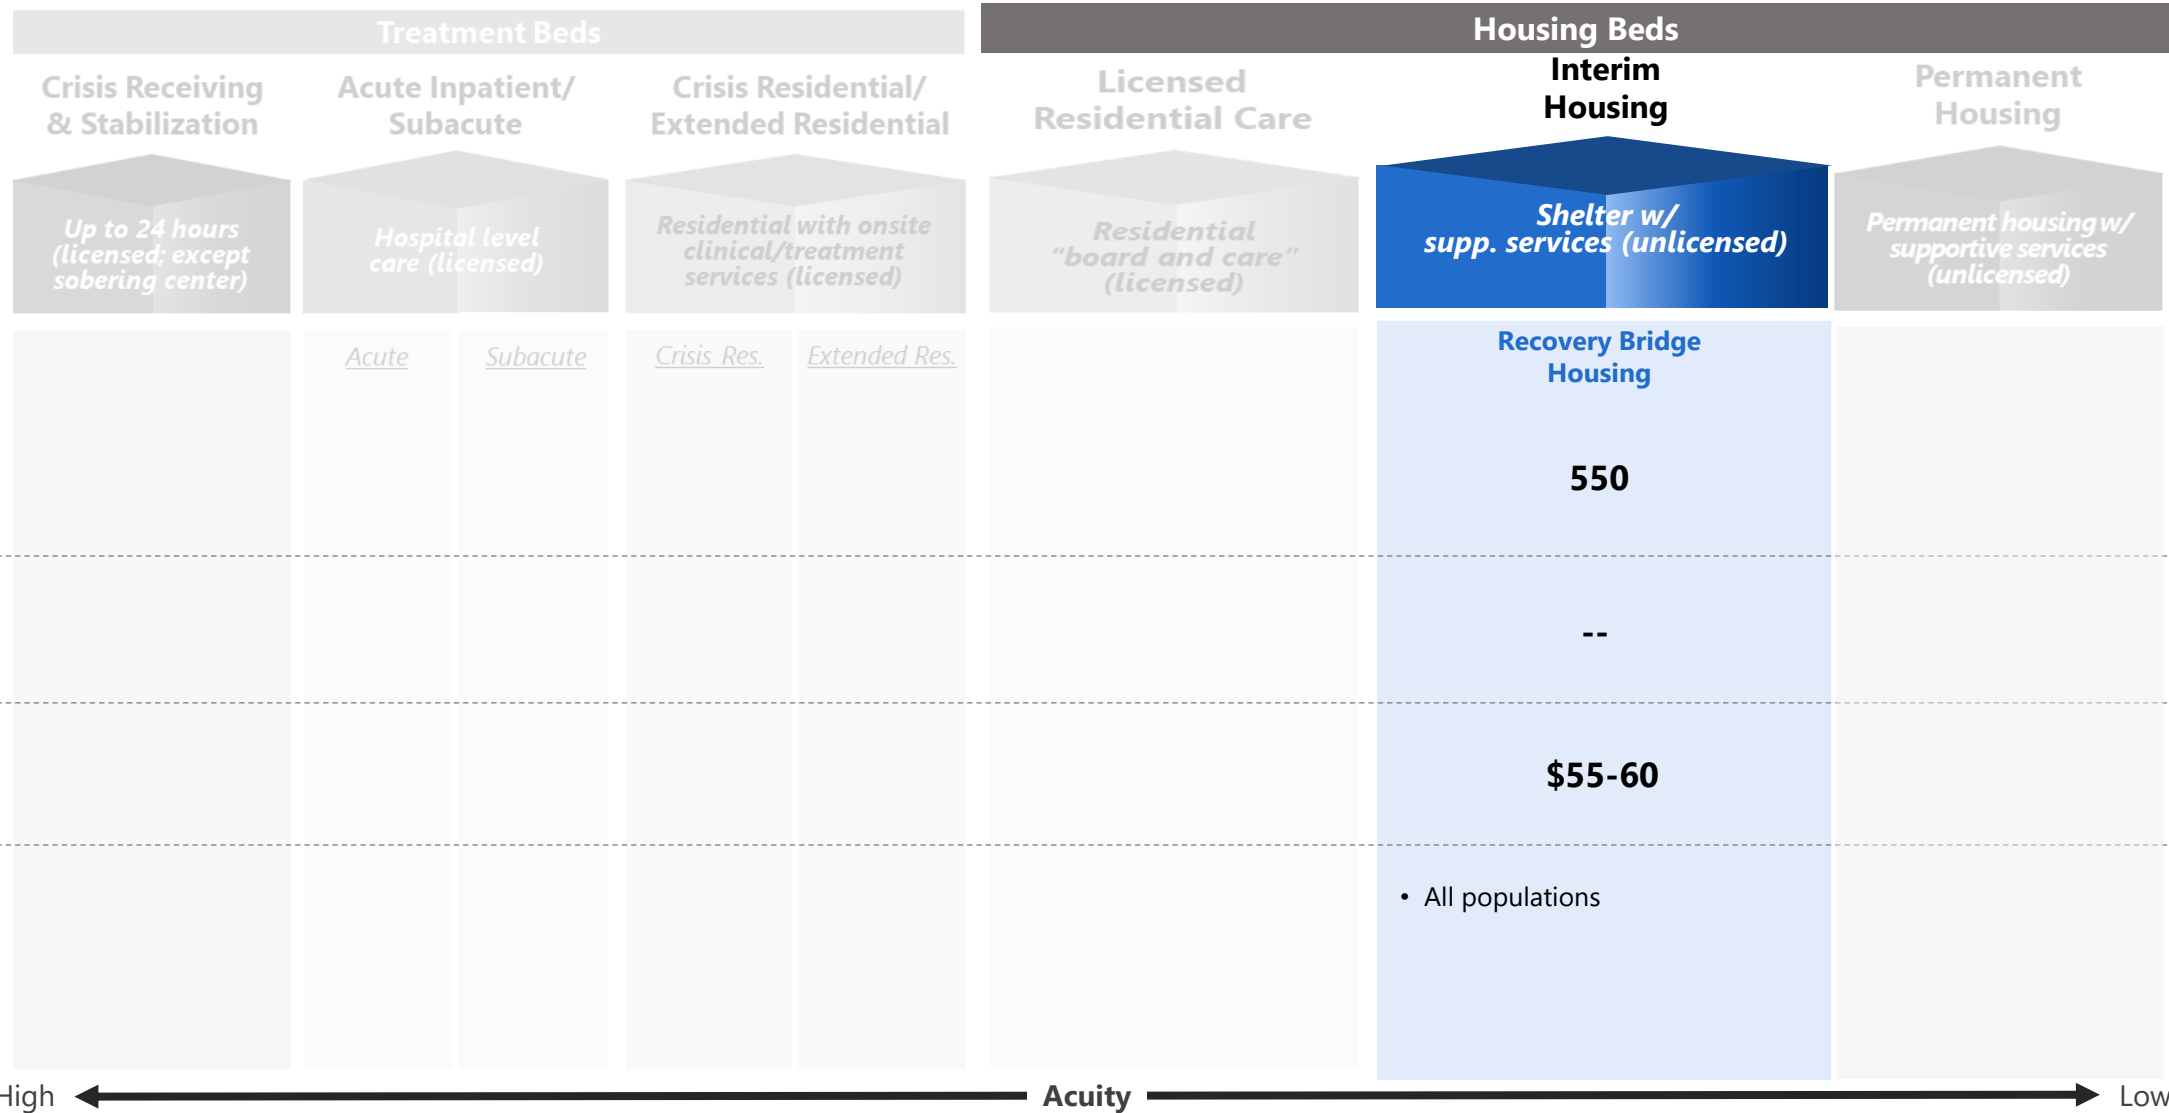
Treatment Beds

Housing Beds

Crisis Receiving & Stabilization

Acute Inpatient/ Subacute

Crisis Residential/ Extended Residential

Licensed Residential Care

Interim Housing

Permanent Housing

Up to 24 hours (licensed; except sobering center)

Hospital level care (licensed)

Residential with onsite clinical/treatment services (licensed)

Residential "board and care" (licensed)

Shelter w/ supp. services (unlicensed)

Permanent housing w/ supportive services (unlicensed)

Acute

Subacute

Crisis Res.

Extended Res.

Recovery Bridge Housing

550

--

$55-60

• All populations

High

Acuity

Low